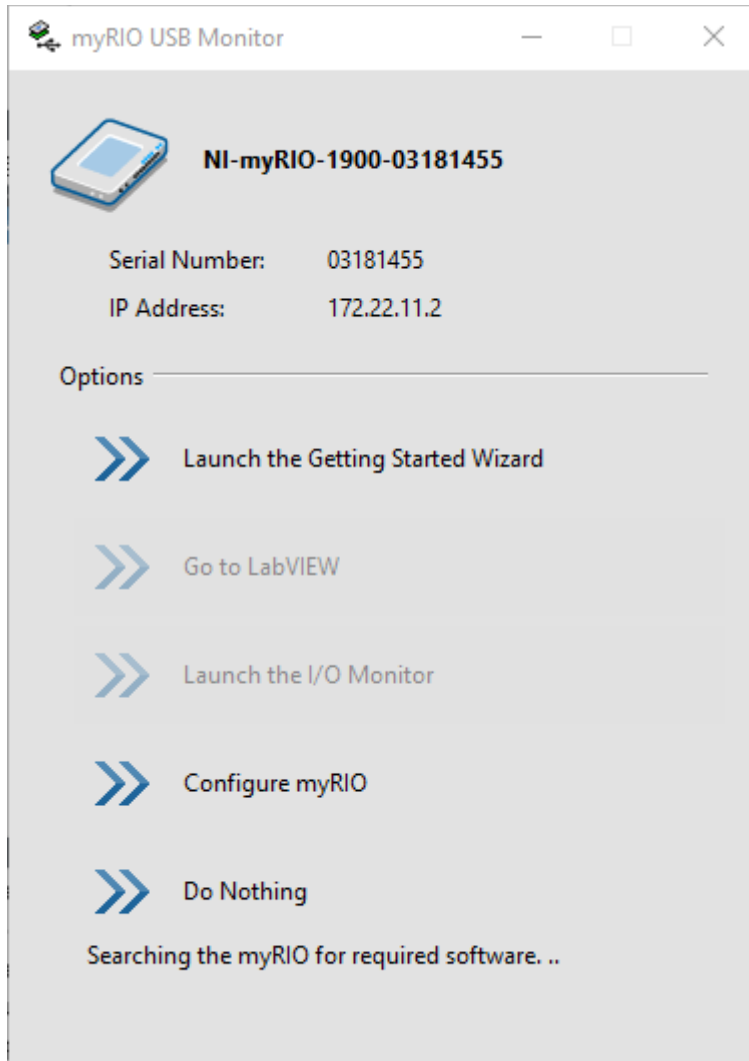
myRIO USB Monitor

NI-myRIO-1900-03181455

Serial Number: 03181455
IP Address: 172.22.11.2

Options

Launch the Getting Started Wizard

Go to LabVIEW

Launch the I/O Monitor

Configure myRIO

Do Nothing

Searching the myRIO for required software. ..